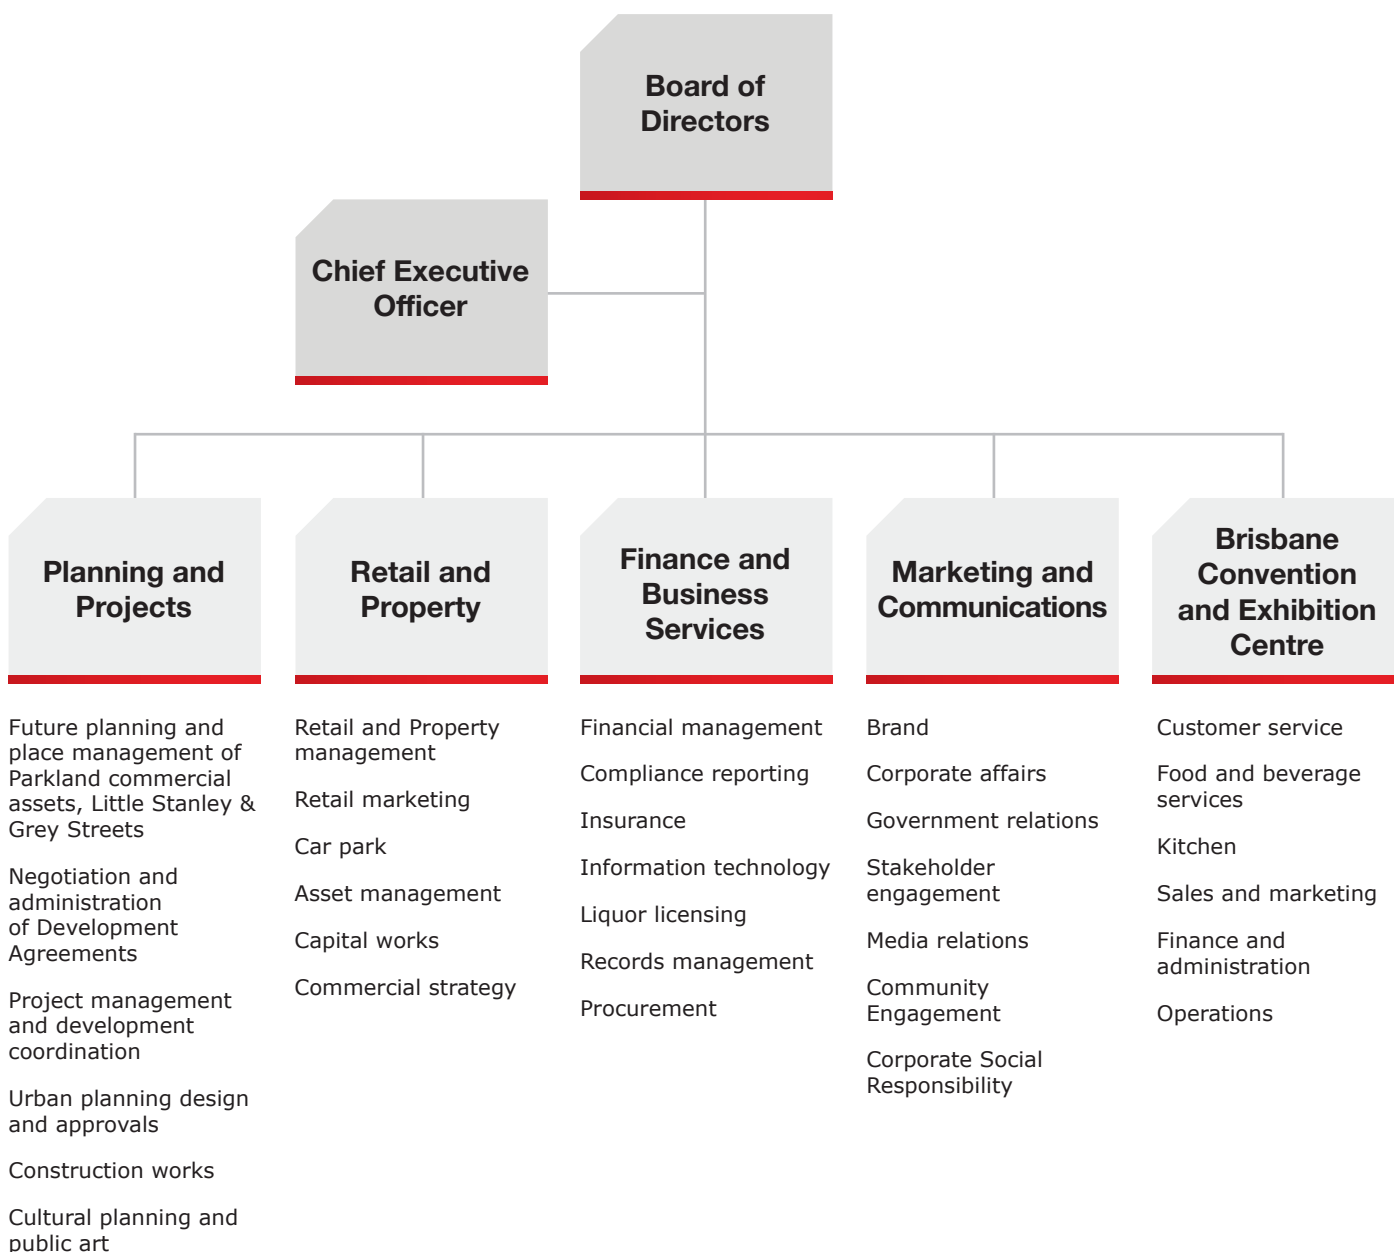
Board of Directors

Chief Executive Officer

Planning and Projects

Future planning and place management of Parkland commercial assets, Little Stanley & Grey Streets

Negotiation and administration of Development Agreements

Project management and development coordination

Urban planning design and approvals

Construction works

Cultural planning and public art

Retail and Property

Retail and Property management

Retail marketing

Car park

Asset management

Capital works

Commercial strategy

Finance and Business Services

Financial management

Compliance reporting

Insurance

Information technology

Liquor licensing

Records management

Procurement

Marketing and Communications

Brand

Corporate affairs

Government relations

Stakeholder engagement

Media relations

Community Engagement

Corporate Social Responsibility

Brisbane Convention and Exhibition Centre

Customer service

Food and beverage services

Kitchen

Sales and marketing

Finance and administration

Operations